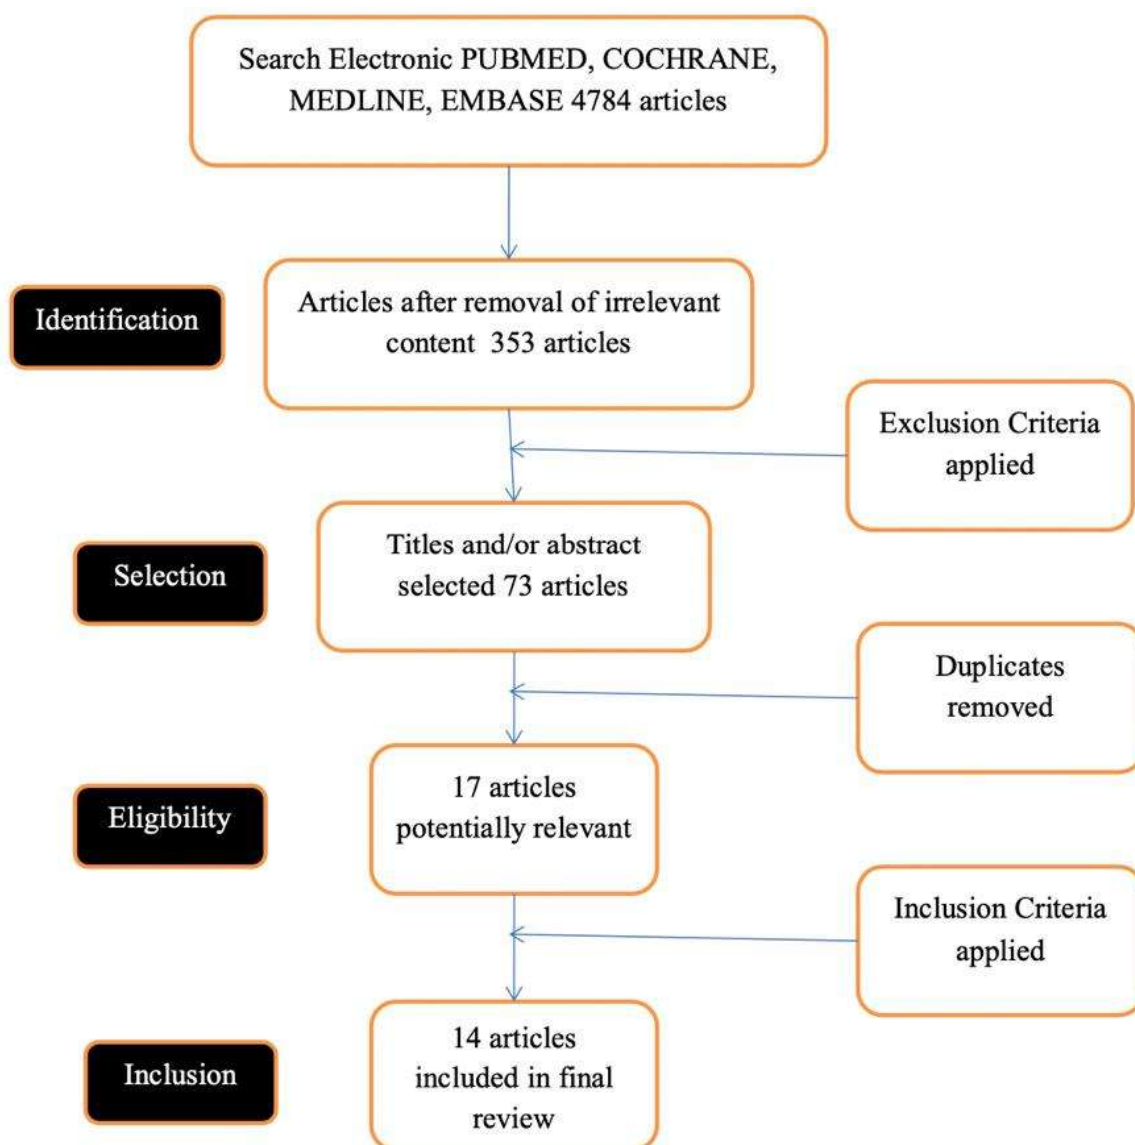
Search Electronic PUBMED, COCHRANE, MEDLINE, EMBASE 4784 articles

Identification

Articles after removal of irrelevant content 353 articles

Exclusion Criteria applied

Selection

Titles and/or abstract selected 73 articles

Duplicates removed

Eligibility

17 articles potentially relevant

Inclusion Criteria applied

Inclusion

14 articles included in final review